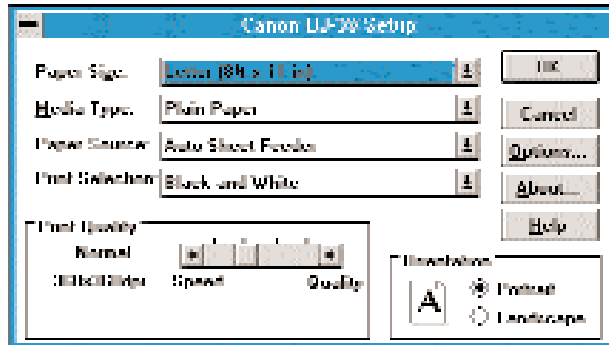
Canon BJ-200 Setup

Paper Size: Letter (8½ x 11 in)

Media Type: Plain Paper

Paper Source: Auto Sheet Feeder

Print Selection: Black and White

Print Quality

Normal

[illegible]

Speed

Quality

OK

Cancel

Options...

About...

Help

Orientation

A

Portrait

Landscape